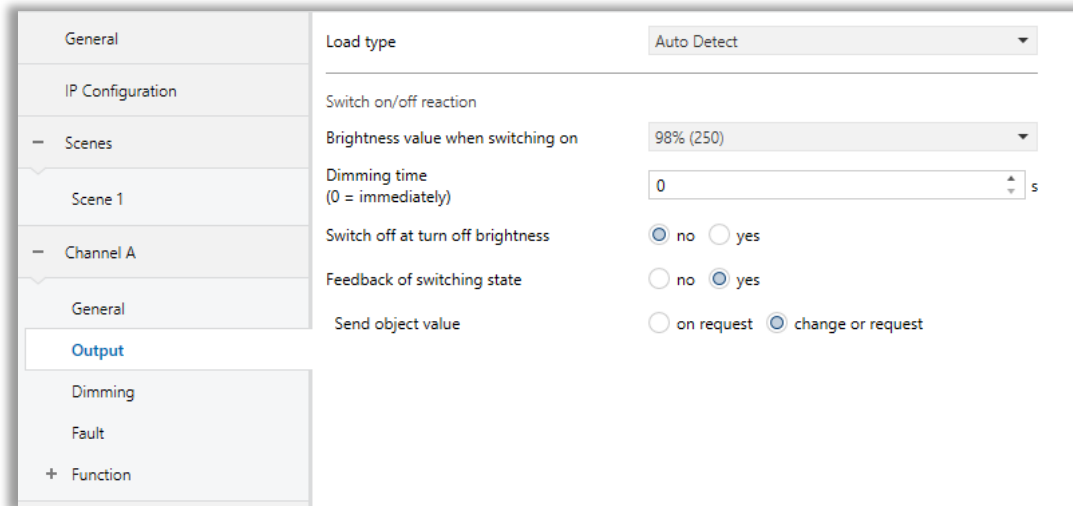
General

IP Configuration

− Scenes

Scene 1

− Channel A

General

Output

Dimming

Fault

+ Function

Load type | Auto Detect

Switch on/off reaction

Brightness value when switching on | 98% (250)

Dimming time
(0 = immediately) | 0 s

Switch off at turn off brightness | no yes

Feedback of switching state | no yes

Send object value | on request change or request